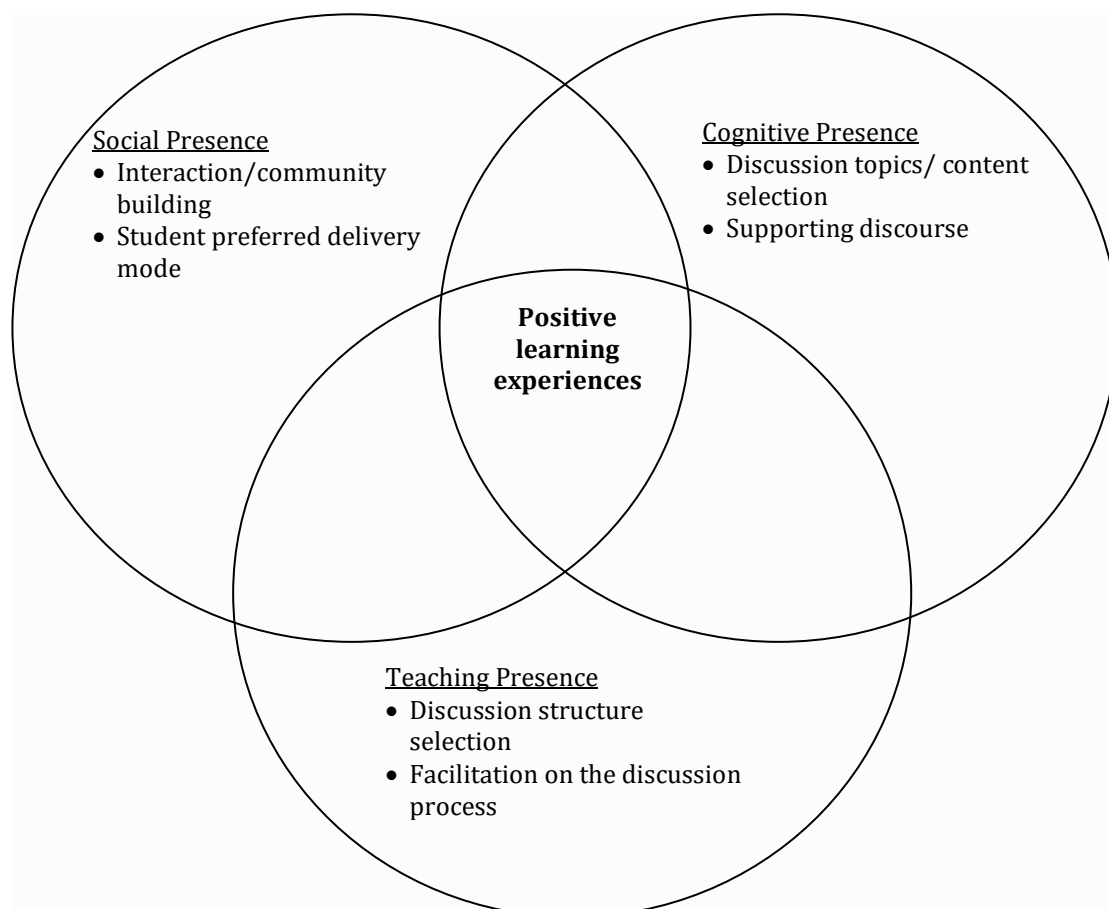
Social Presence

- Interaction/community building
- Student preferred delivery mode

Cognitive Presence

- Discussion topics/ content selection
- Supporting discourse

**Positive learning experiences**

Teaching Presence

- Discussion structure selection
- Facilitation on the discussion process